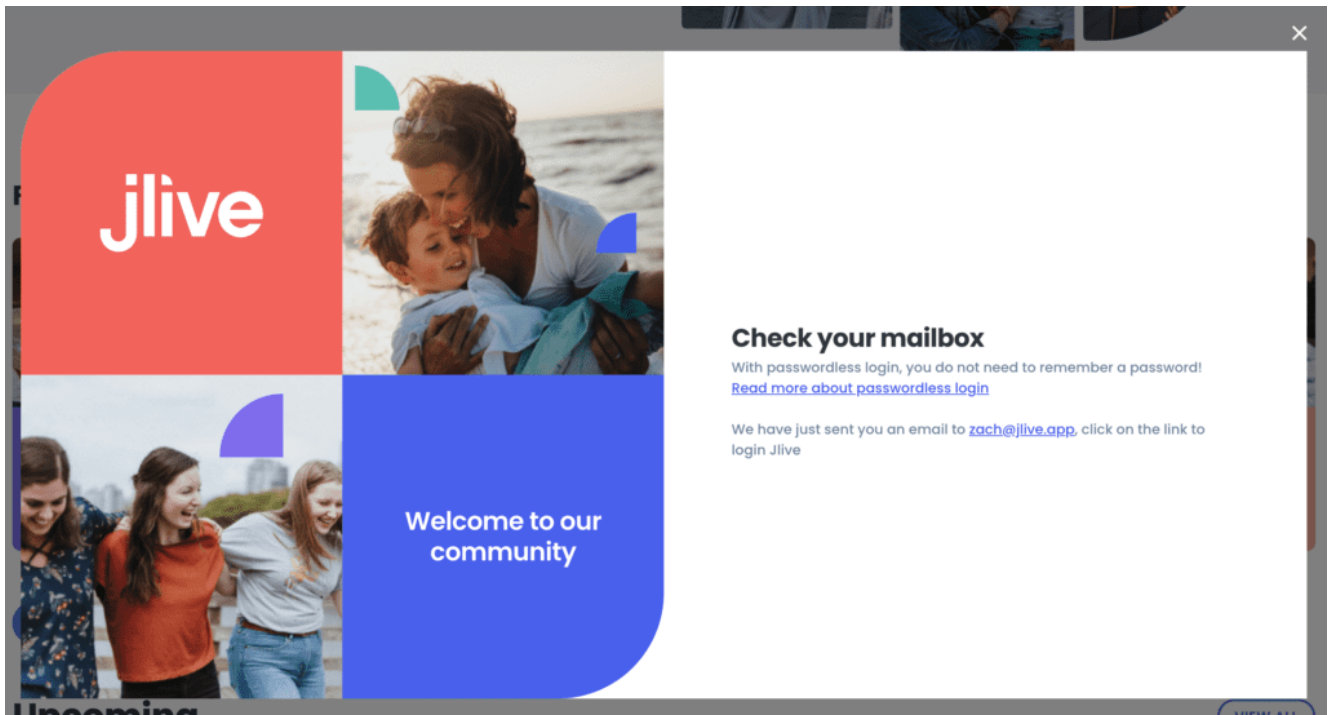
×

jlive

Welcome to our community

Check your mailbox

With passwordless login, you do not need to remember a password!
Read more about passwordless login

We have just sent you an email to zach@jlive.app, click on the link to login Jlive

Upcoming

VIEW ALL